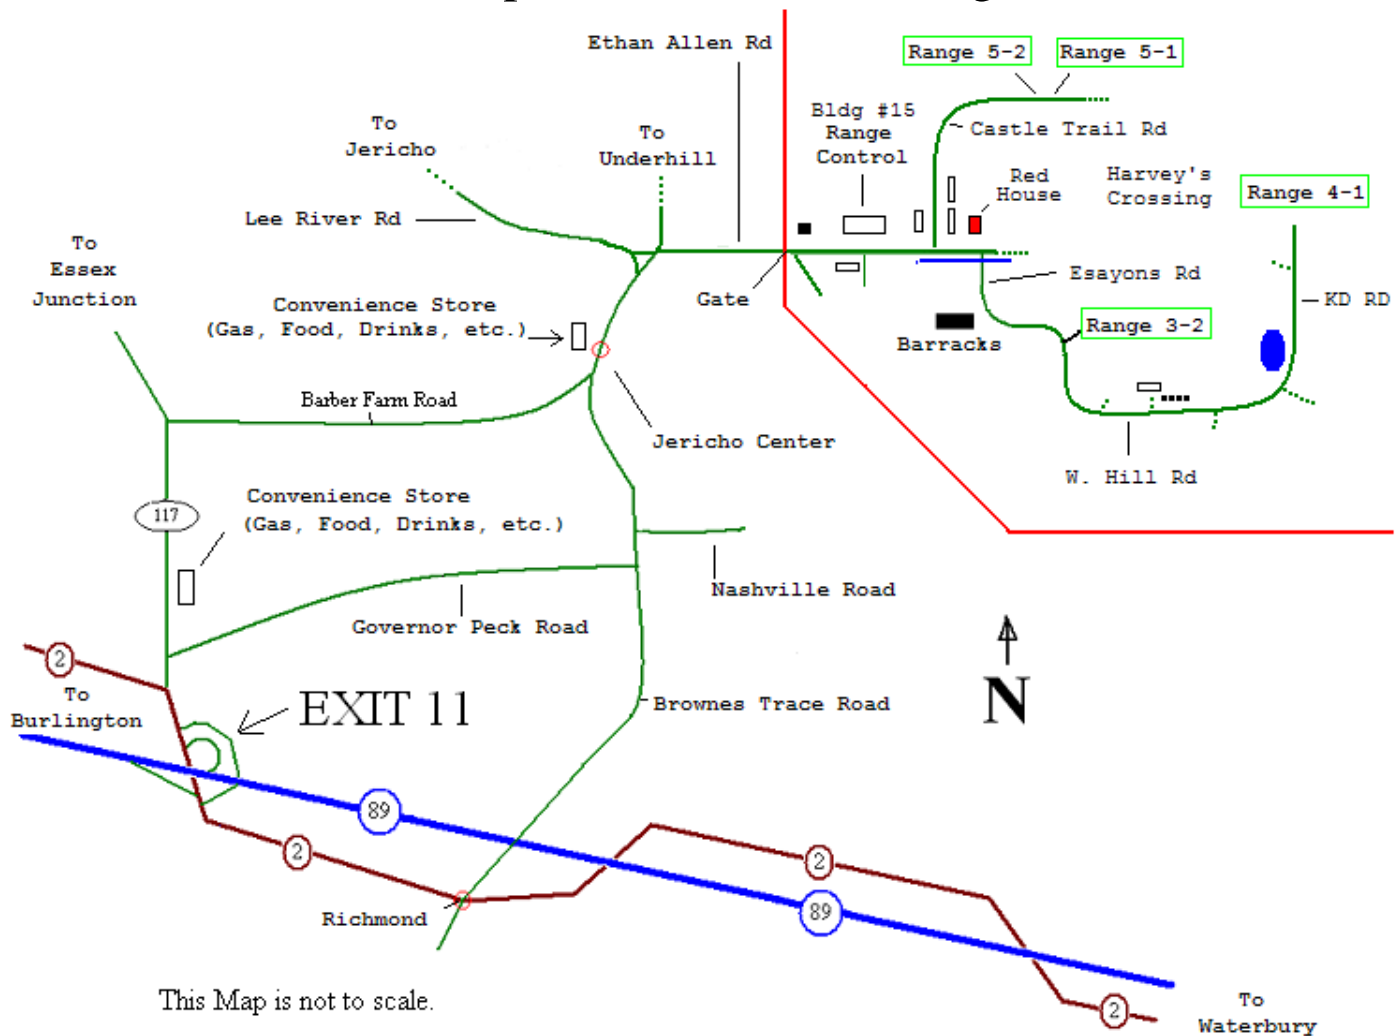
Ethan Allen Rd

Range 5-2

Range 5-1

Bldg #15 Range Control

Castle Trail Rd

To Jericho

To Underhill

Red House

Harvey's Crossing

Range 4-1

Lee River Rd

To Essex Junction

Gate

Esayons Rd

KD RD

Convenience Store (Gas, Food, Drinks, etc.)

Barracks

Range 3-2

Barber Farm Road

Jericho Center

W. Hill Rd

117

Convenience Store (Gas, Food, Drinks, etc.)

Nashville Road

Governor Peck Road

N

2

To Burlington

EXIT 11

Brownes Trace Road

89

2

2

89

Richmond

This Map is not to scale.

2

To Waterbury